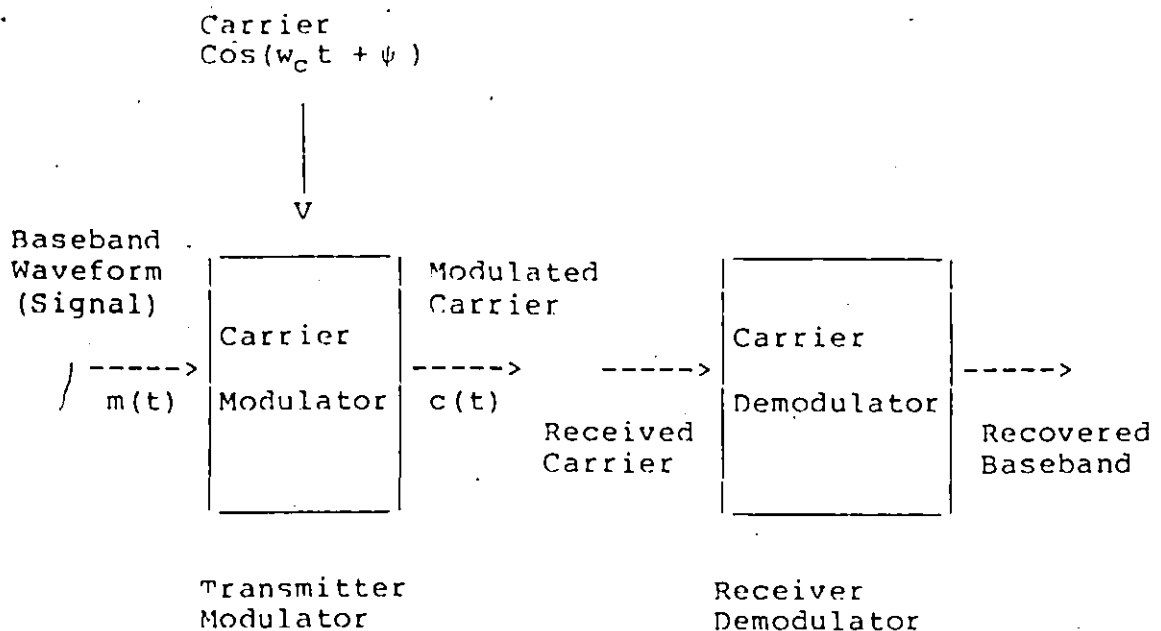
Carrier
Cos($w_c t + \psi$)

V

Baseband Waveform (Signal)

m(t)

Carrier Modulator

Modulated Carrier

c(t)

Received Carrier

Carrier Demodulator

Recovered Baseband

Transmitter Modulator

Receiver Demodulator